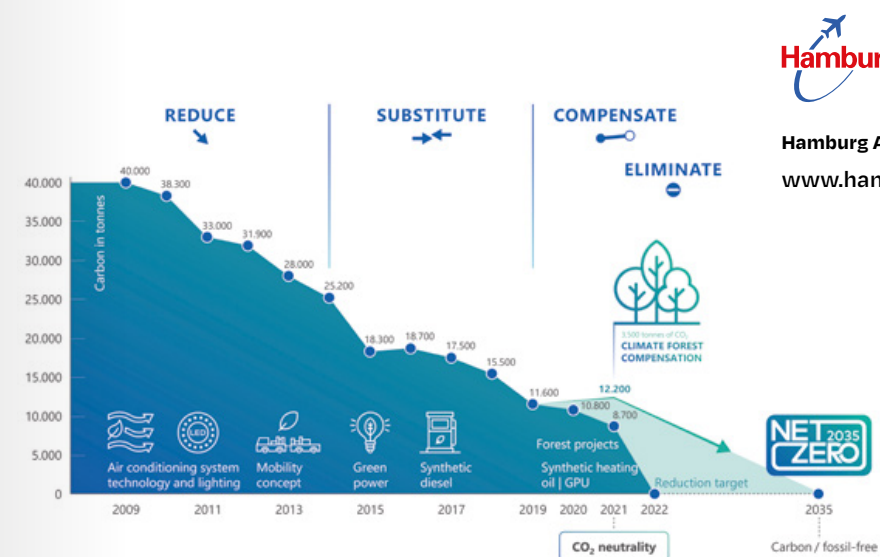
Hambur

Hamburg A

www.ham

REDUCE

SUBSTITUTE

COMPENSATE

ELIMINATE

40.000
35.000
30.000
25.000
20.000
15.000
10.000
5.000
0

Carbon in tonnes

40.000
38.300
33.000
31.900
28.000
25.200
18.300
18.700
17.500
15.500
11.600
10.800
8.700
12.200

3.500 tonnes of $CO_2$
CLIMATE FOREST COMPENSATION

NET ZERO 2035

Air conditioning system technology and lighting

Mobility concept

Green power

Synthetic diesel

Forest projects

Synthetic heating oil | GPU

Reduction target

2009
2011
2013
2015
2017
2019
2020
2021
2022
2035

$CO_2$ neutrality

Carbon / fossil-free